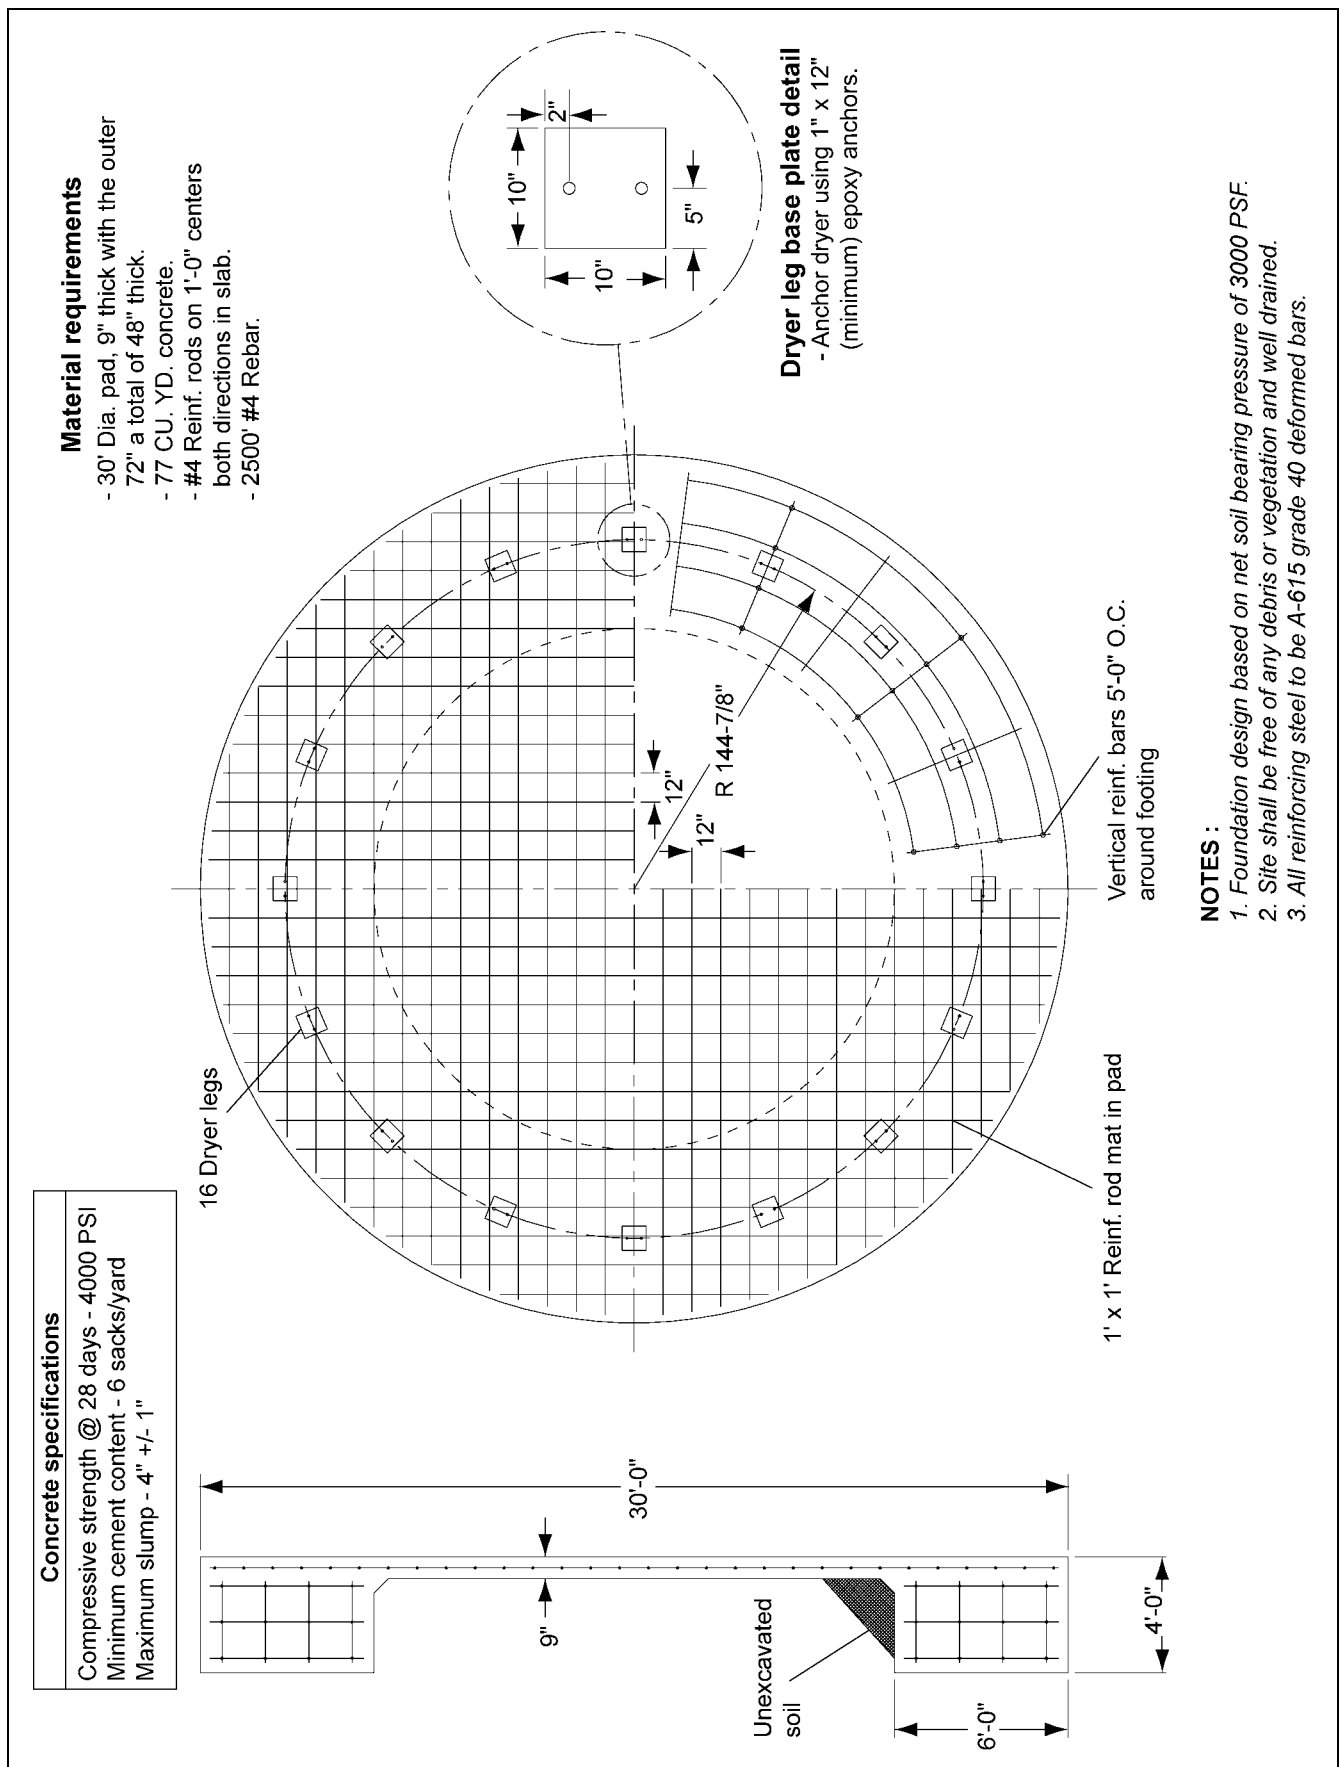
Concrete specifications

Compressive strength @ 28 days - 4000 PSI
Minimum cement content - 6 sacks/yard
Maximum slump - 4" +/- 1"

30'-0"

9"

Unexcavated soil

6'-0"

4'-0"

16 Dryer legs

1' x 1' Reinf. rod mat in pad

12"

12"

R 144-7/8"

Vertical reinf. bars 5'-0" O.C. around footing

Material requirements
- 30' Dia. pad, 9" thick with the outer 72" a total of 48" thick.
- 77 CU. YD. concrete.
- #4 Reinf. rods on 1'-0" centers both directions in slab.
- 2500' #4 Rebar.

2"
10"
5"
10"

Dryer leg base plate detail
- Anchor dryer using 1" x 12" (minimum) epoxy anchors.

NOTES :
1. Foundation design based on net soil bearing pressure of 3000 PSF.
2. Site shall be free of any debris or vegetation and well drained.
3. All reinforcing steel to be A-615 grade 40 deformed bars.